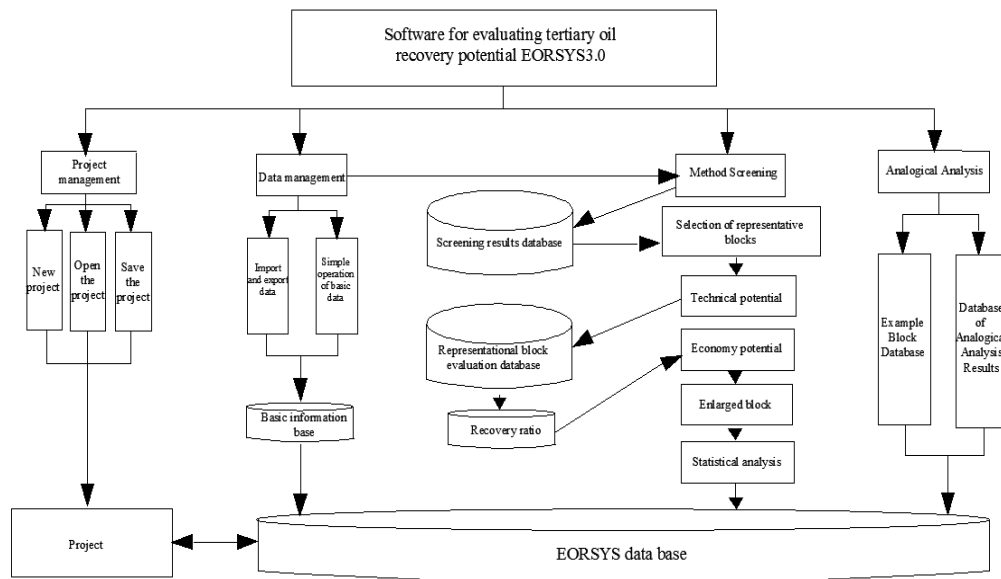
Software for evaluating tertiary oil recovery potential EORSYS3.0

Project management

New project

Open the project

Save the project

Data management

Import and export data

Simple operation of basic data

Basic information base

Method Screening

Screening results database

Selection of representative blocks

Technical potential

Representational block evaluation database

Economy potential

Recovery ratio

Enlarged block

Statistical analysis

Analogical Analysis

Example Block Database

Database of Analogical Analysis Results

Project

EORSYS data base